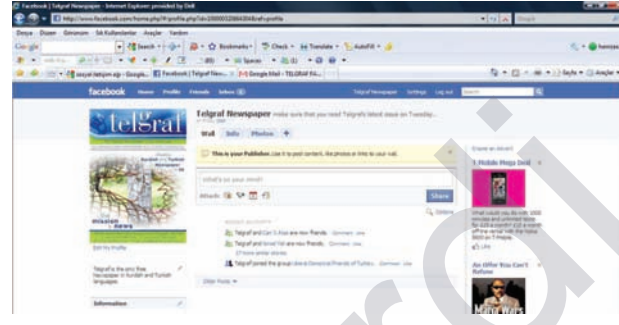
Facebook | Telgraf Newspaper - Internet Explorer provided by Dell

http://www.facebook.com/home.php?#/profile.php?id=1000005288430&ref=profile

Dosya Düzen Görünüm Sık Kullanılanlar Araçlar Yardım

Google Search Bookmarks Check Translate AutoFill

sosyal iletişim ağı - Google... Facebook | Telgraf New... Google Mail - TELGRAF PA...

Sayfa Araçlar

facebook Home Profile Friends Inbox

Telgraf Newspaper Settings Log out Search

telgraf

Telgraf Newspaper make sure that you read Telgraf's latest issue on Tuesday...

Wall Info Photos +

This is your Publisher. Use it to post content, like photos or links to your wall.

What's on your mind?

Attach:

Share

Options

Edit My Profile

Telgraf is the only free Newspaper in Kurdish and Turkish languages.

Telgraf and Can S Kaa are now friends. Comment Like

Telgraf and Ismet Yal are now friends. Comment Like

Telgraf joined the group We're Devoted Friends of Turkey. Comment Like

Older Posts

Information

Create an Advert

T-Mobile Mega Deal

Like

An Offer You Can't Refuse